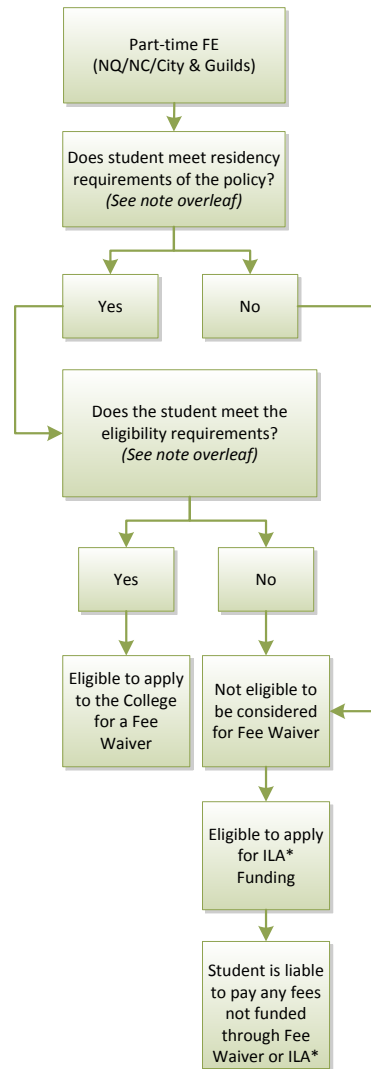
Part-time FE
(NQ/NC/City & Guilds)

Does student meet residency requirements of the policy?
*(See note overleaf)*

Yes

No

Does the student meet the eligibility requirements?
*(See note overleaf)*

Yes

No

Eligible to apply to the College for a Fee Waiver

Not eligible to be considered for Fee Waiver

Eligible to apply for ILA* Funding

Student is liable to pay any fees not funded through Fee Waiver or ILA*